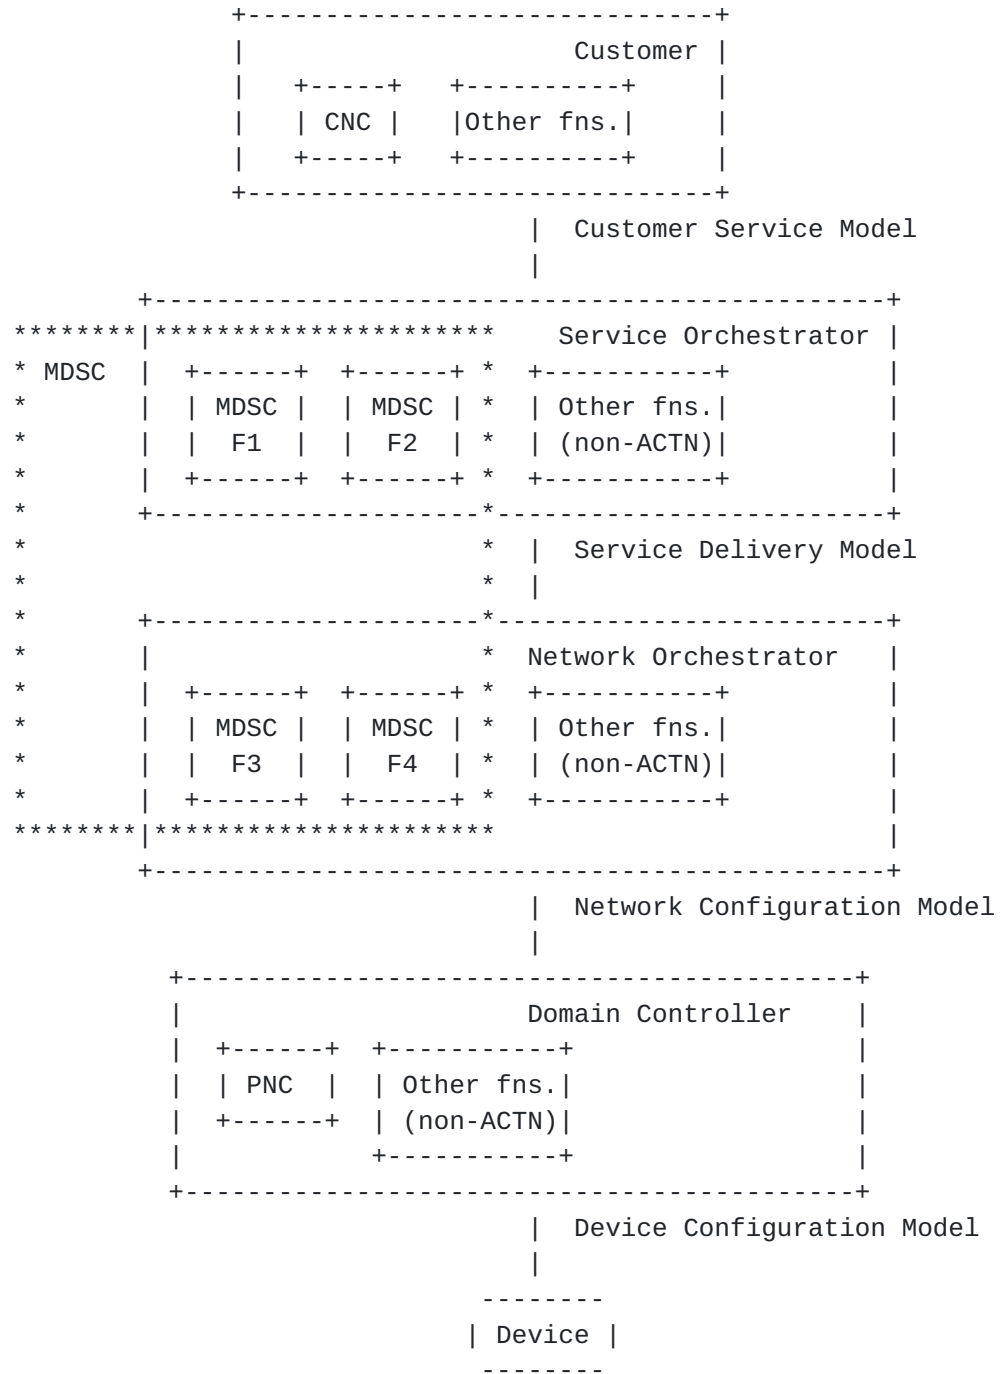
Customer

CNC

Other fns.

Customer Service Model

MDSC

Service Orchestrator

MDSC F1

MDSC F2

Other fns. (non-ACTN)

Service Delivery Model

Network Orchestrator

MDSC F3

MDSC F4

Other fns. (non-ACTN)

Network Configuration Model

Domain Controller

PNC

Other fns. (non-ACTN)

Device Configuration Model

Device